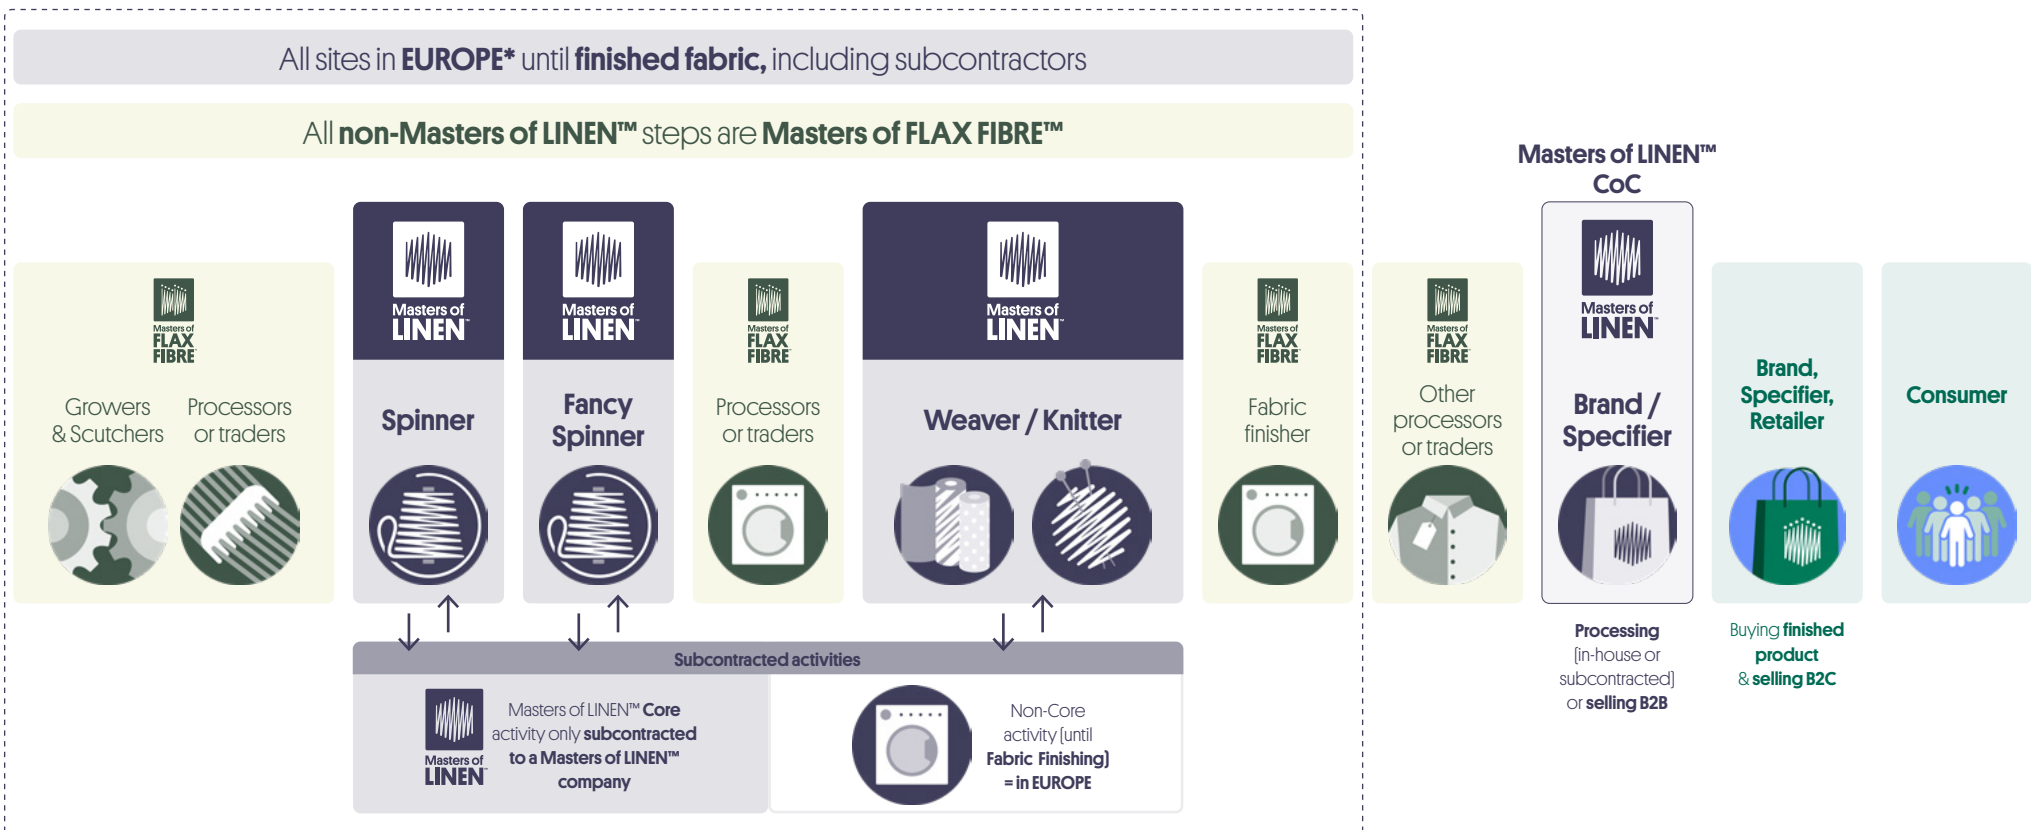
All sites in **EUROPE*** until **finished fabric,** including subcontractors

All **non-Masters of LINEN™** steps are **Masters of FLAX FIBRE™**

Masters of FLAX FIBRE

Growers & Scutchers

Processors or traders

Masters of LINEN

Spinner

Masters of LINEN

Fancy Spinner

Masters of FLAX FIBRE

Processors or traders

Masters of LINEN

Weaver / Knitter

Masters of FLAX FIBRE

Fabric finisher

Masters of FLAX FIBRE

Other processors or traders

Masters of LINEN™ CoC

Masters of LINEN

Brand / Specifier

Brand, Specifier, Retailer

Consumer

Subcontracted activities

Masters of LINEN

Masters of LINEN™ Core activity only subcontracted to a Masters of LINEN™ company

Non-Core activity [until Fabric Finishing] = in EUROPE

Processing [in-house or subcontracted] or selling B2B

Buying finished product & selling B2C